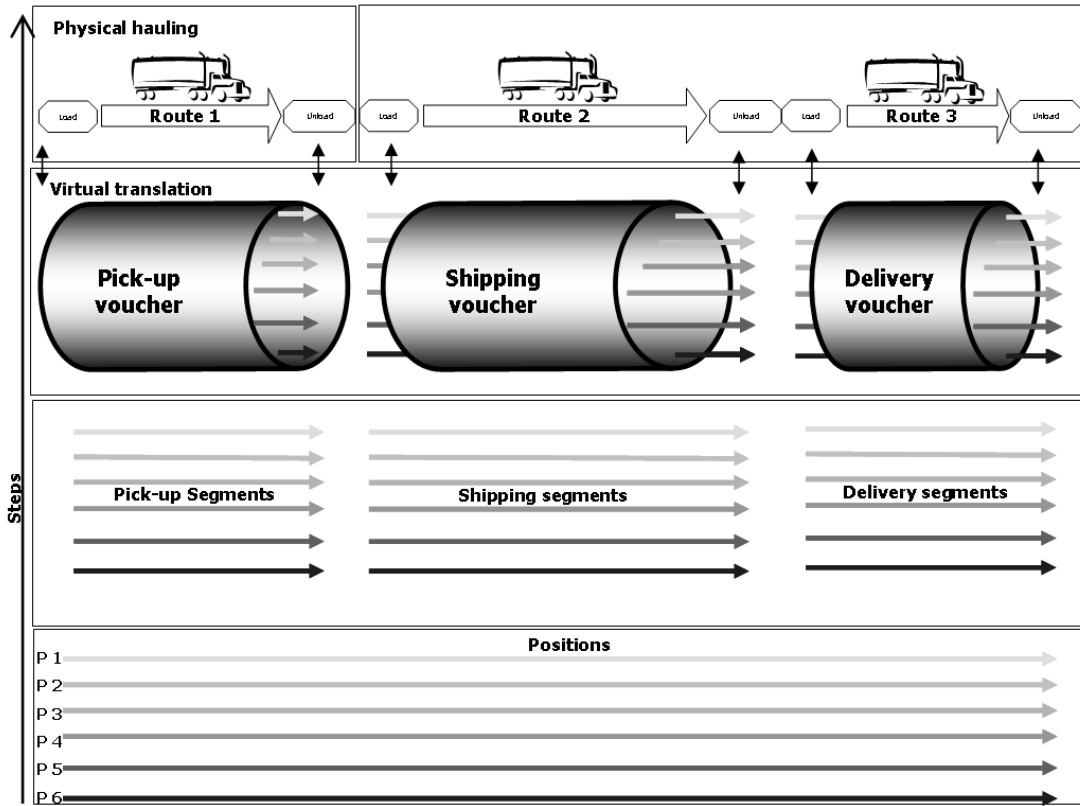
Physical hauling

Load
Route 1
Unload
Load
Route 2
Unload
Load
Route 3
Unload

Virtual translation

Pick-up voucher
Shipping voucher
Delivery voucher

Pick-up Segments
Shipping segments
Delivery segments

Positions
P 1
P 2
P 3
P 4
P 5
P 6

Steps